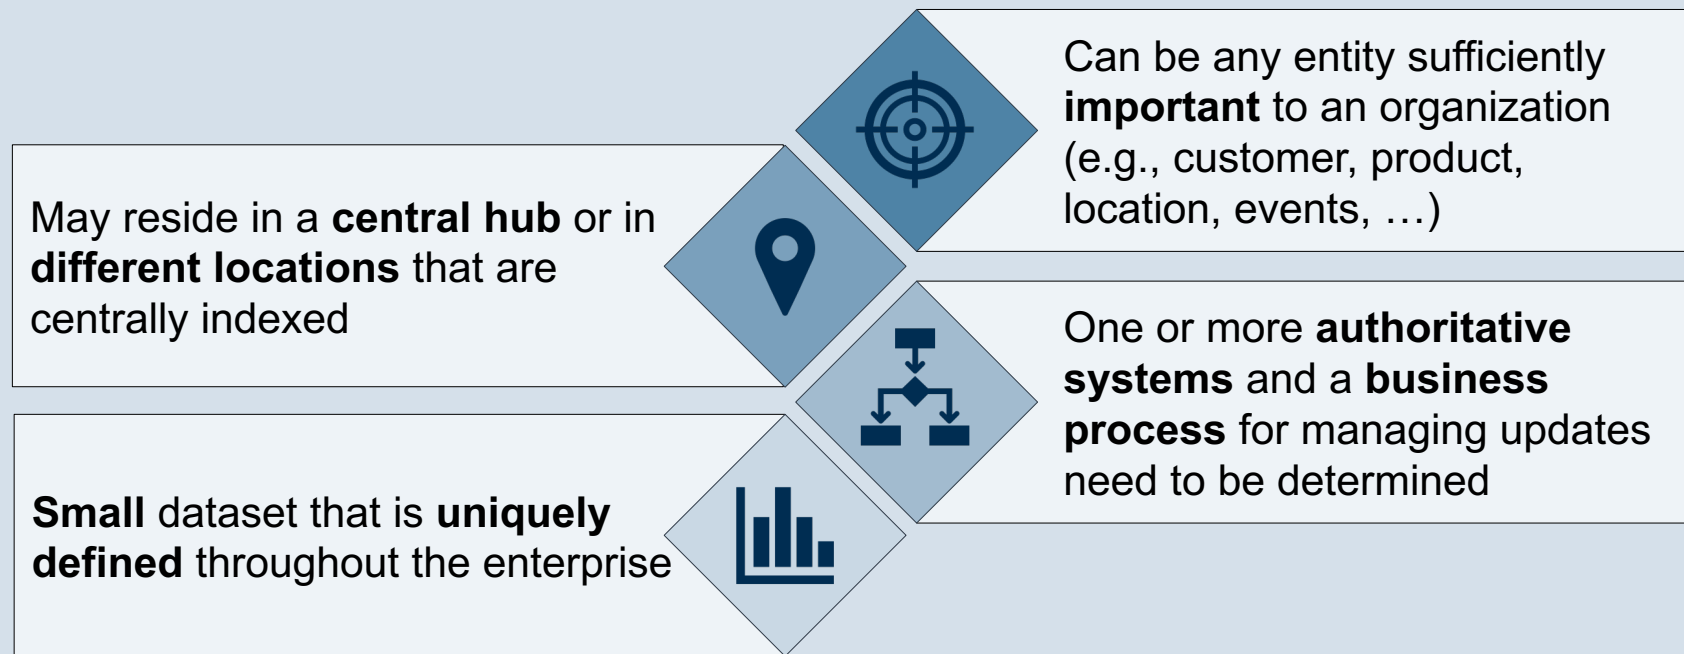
Can be any entity sufficiently **important** to an organization (e.g., customer, product, location, events, …)

May reside in a **central hub** or in **different locations** that are centrally indexed

One or more **authoritative systems** and a **business process** for managing updates need to be determined

**Small** dataset that is **uniquely defined** throughout the enterprise